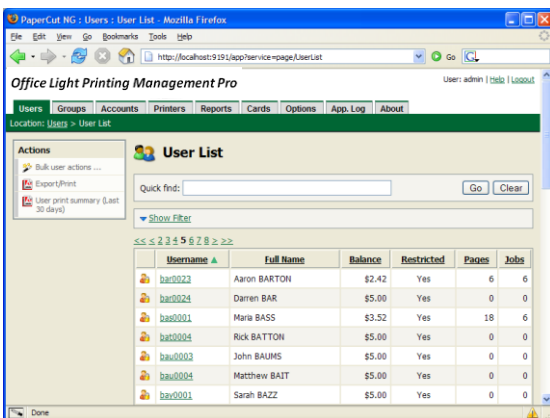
PaperCut NG : Users : User List - Mozilla Firefox

File Edit View Go Bookmarks Tools Help

http://localhost:9191/app?service=page/UserList

Go

Office Light Printing Management Pro

User: admin | Help | Logout

Users Groups Accounts Printers Reports Cards Options App. Log About

Location: Users > User List

Actions

Bulk user actions ...

Export/Print

User print summary (Last 30 days)

User List

Quick find:

Go Clear

Show Filter

<< < 2 3 4 5 6 7 8 > >>

| | Username ▲ | Full Name | Balance | Restricted | Pages | Jobs |
|---|---|---|---|---|---|---|
| | bar0023 | Aaron BARTON | \$2.42 | Yes | 6 | 6 |
| | bar0024 | Darren BAR | \$5.00 | Yes | 0 | 0 |
| | bas0001 | Maria BASS | \$3.52 | Yes | 18 | 6 |
| | bat0004 | Rick BATTON | \$5.00 | Yes | 0 | 0 |
| | bau0003 | John BAUMS | \$5.00 | Yes | 0 | 0 |
| | bau0004 | Matthew BAIT | \$5.00 | Yes | 0 | 0 |
| | bay0001 | Sarah BAZZ | \$5.00 | Yes | 0 | 0 |

Done